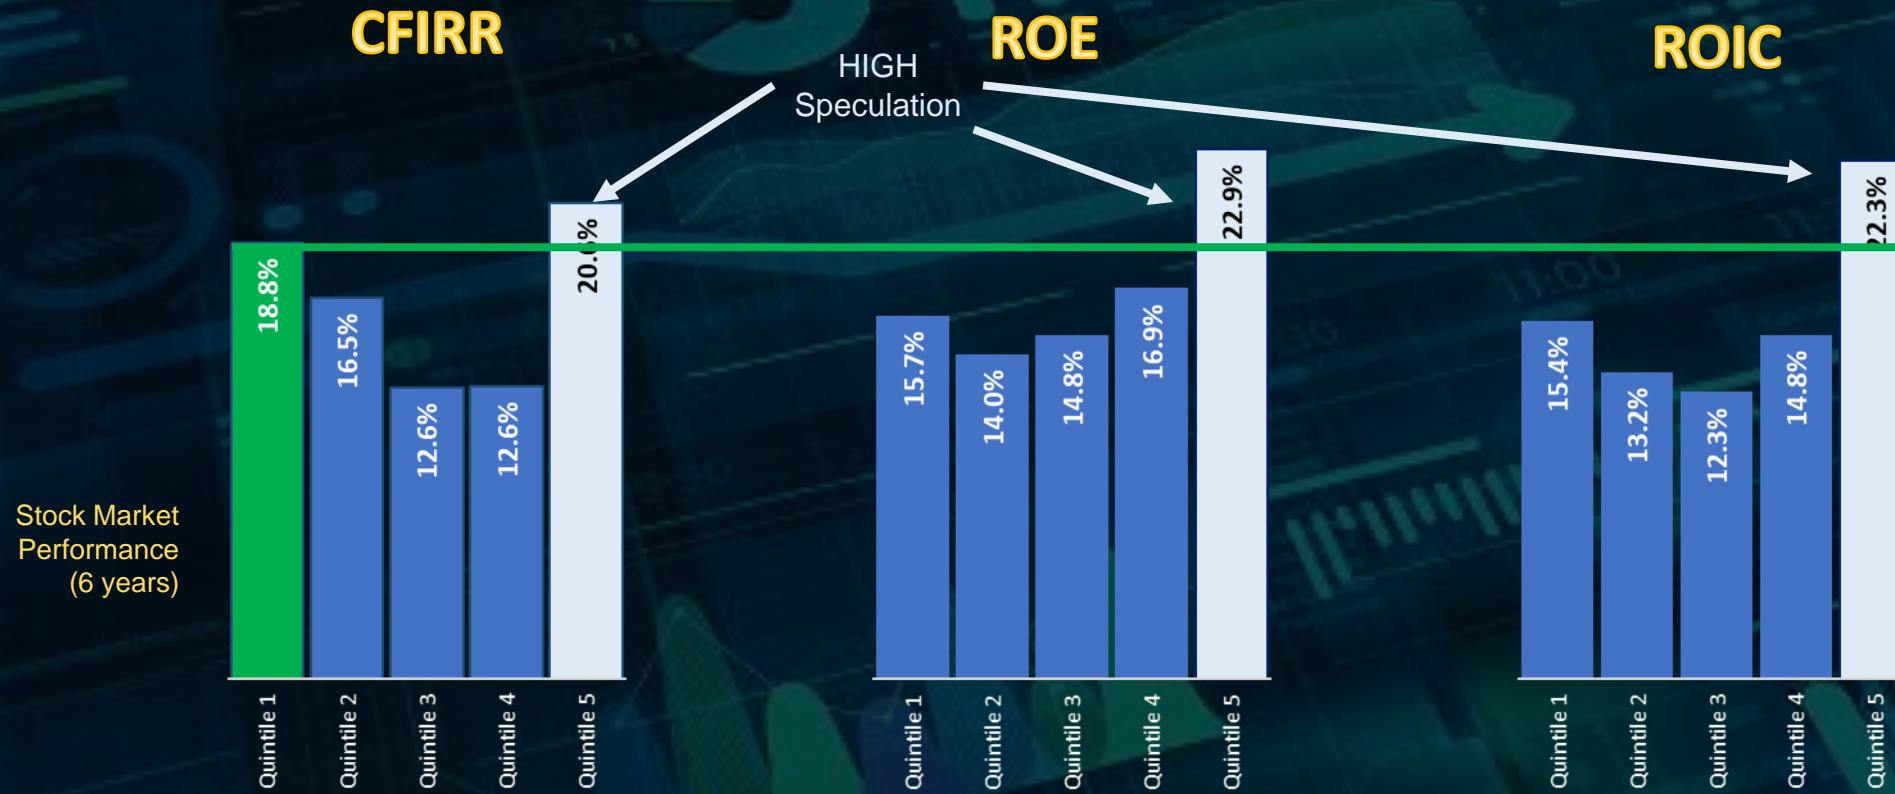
CFIRR

ROE

ROIC

HIGH Speculation

Stock Market Performance (6 years)

18.8%
16.5%
12.6%
12.6%
20.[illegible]%

Quintile 1
Quintile 2
Quintile 3
Quintile 4
Quintile 5

15.7%
14.0%
14.8%
16.9%
22.9%

Quintile 1
Quintile 2
Quintile 3
Quintile 4
Quintile 5

15.4%
13.2%
12.3%
14.8%
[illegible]2.3%

Quintile 1
Quintile 2
Quintile 3
Quintile 4
Quintile 5